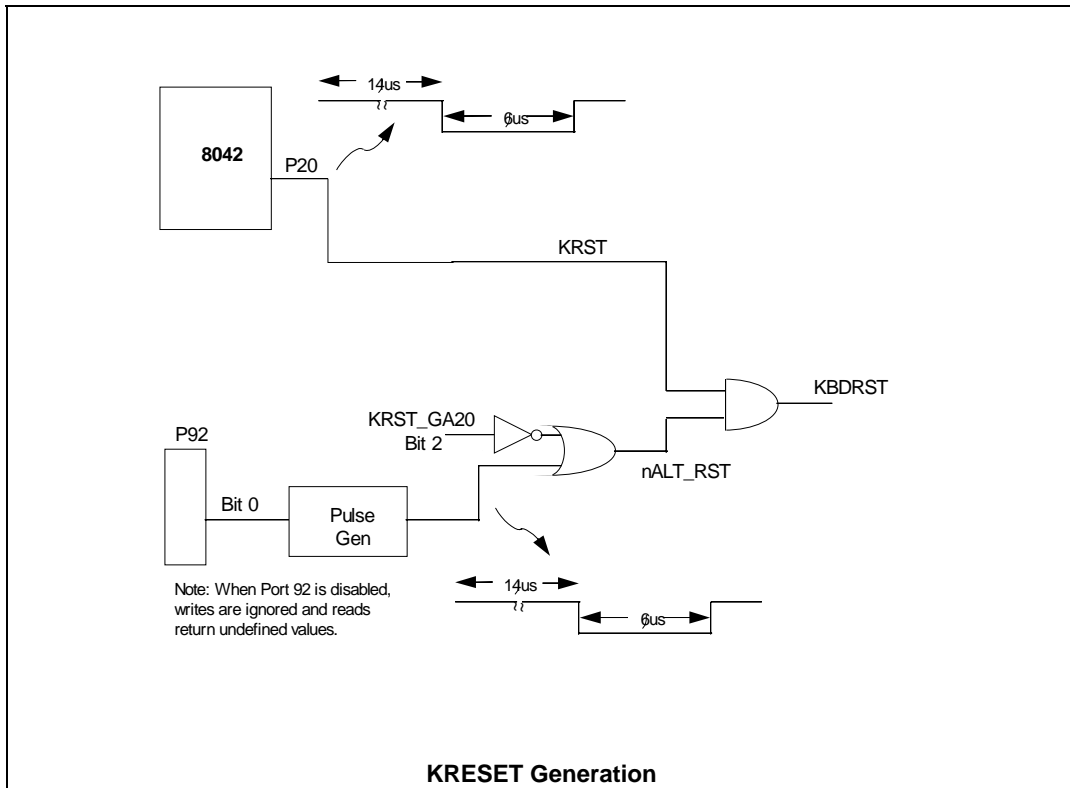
14us

6us

8042

P20

KRST

KBDRST

KRST_GA20
Bit 2

P92

nALT_RST

Bit 0

Pulse
Gen

Note: When Port 92 is disabled, writes are ignored and reads return undefined values.

14us

6us

KRESET Generation